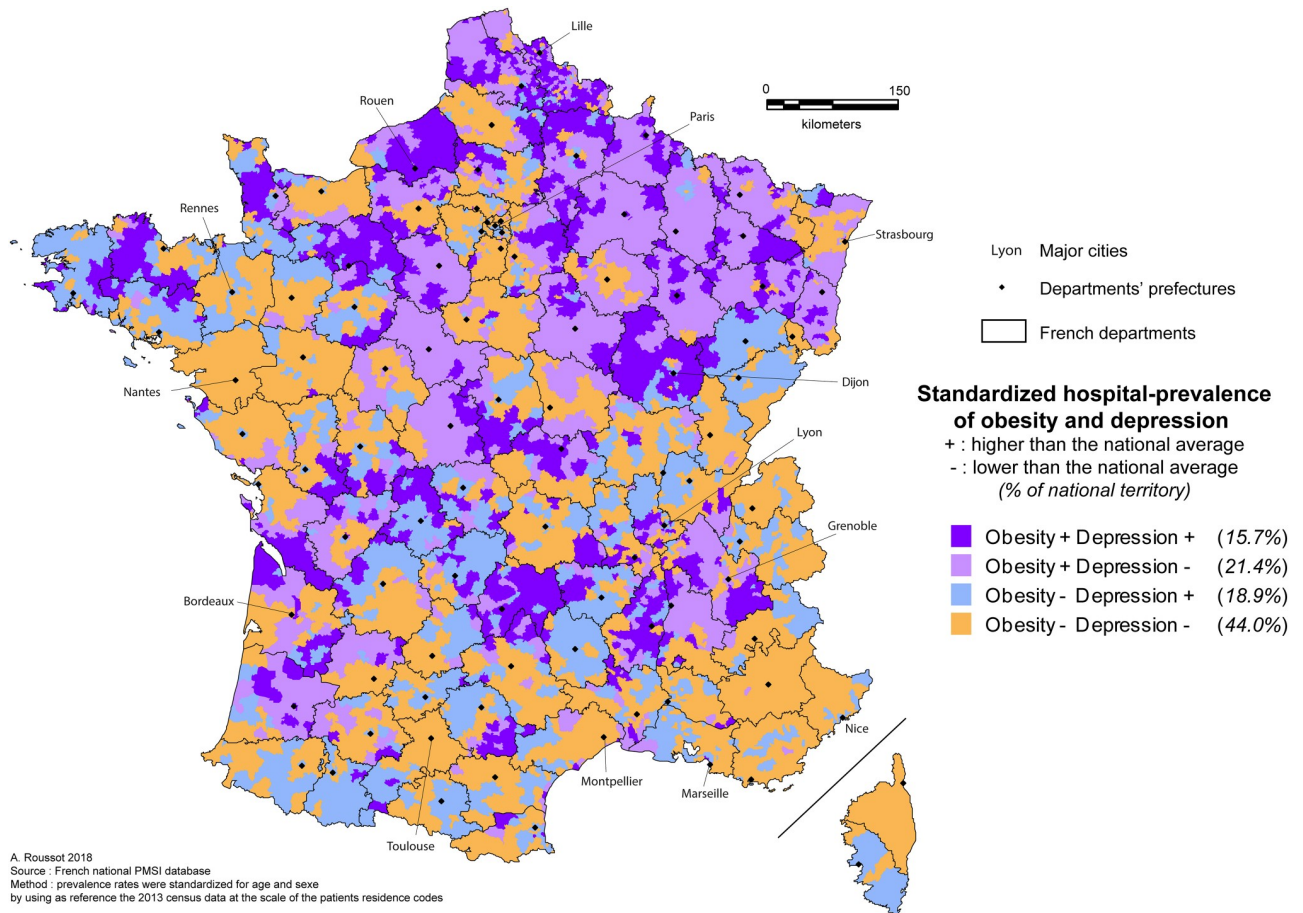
Lille
Rouen
Paris
0
150
kilometers
Rennes
Strasbourg
Lyon Major cities
Departments' prefectures
French departments
Nantes
Dijon
Standardized hospital-prevalence of obesity and depression
+ : higher than the national average
- : lower than the national average
(% of national territory)
Lyon
Grenoble
Obesity + Depression + (15.7%)
Obesity + Depression - (21.4%)
Obesity - Depression + (18.9%)
Obesity - Depression - (44.0%)
Bordeaux
Nice
Montpellier
Marseille
Toulouse
A. Roussot 2018
Source : French national PMSI database
Method : prevalence rates were standardized for age and sexe by using as reference the 2013 census data at the scale of the patients residence codes